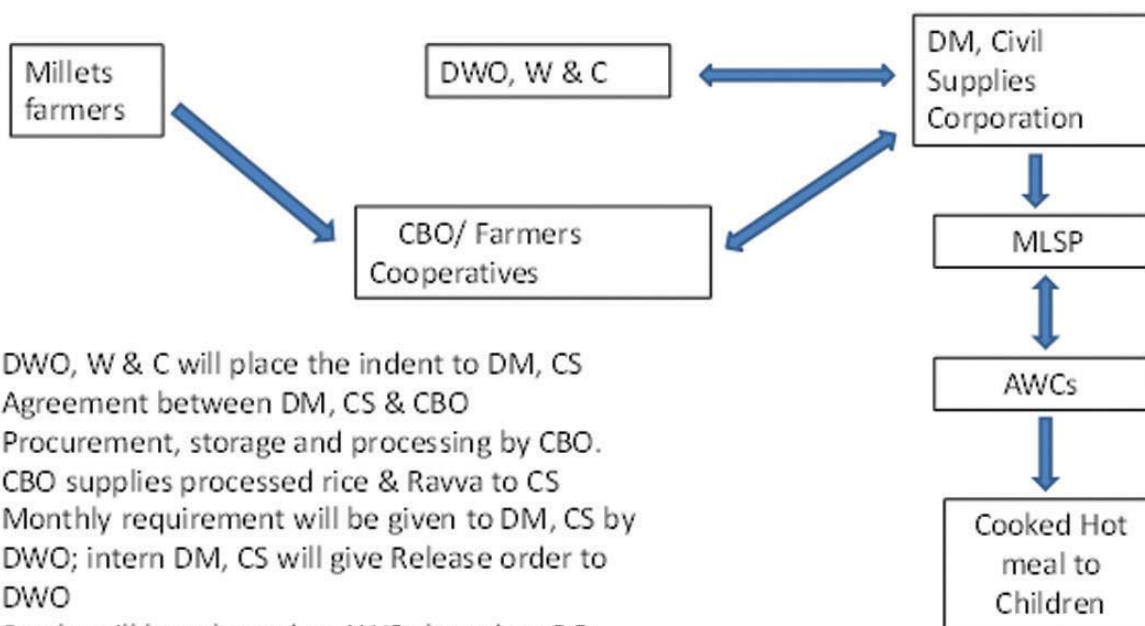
Millets farmers

DWO, W & C

DM, Civil Supplies Corporation

CBO/ Farmers Cooperatives

MLSP

AWCs

Cooked Hot meal to Children

DWO, W & C will place the indent to DM, CS
Agreement between DM, CS & CBO
Procurement, storage and processing by CBO.
CBO supplies processed rice & Ravva to CS
Monthly requirement will be given to DM, CS by DWO; intern DM, CS will give Release order to DWO
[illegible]